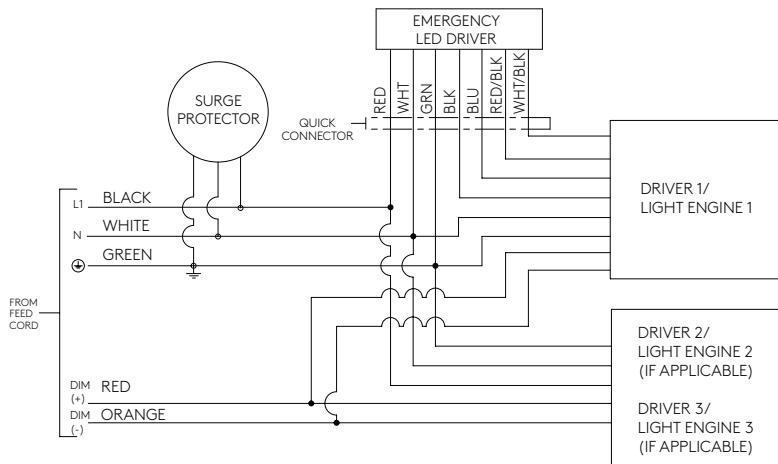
EMERGENCY LED DRIVER

RED
WHT
GRN
BLK
BLU
RED/BLK
WHT/BLK

SURGE PROTECTOR

QUICK CONNECTOR

L1 BLACK
N WHITE
⊕ GREEN

FROM FEED CORD

DIM (+) RED
DIM (-) ORANGE

DRIVER 1/ LIGHT ENGINE 1

DRIVER 2/ LIGHT ENGINE 2 (IF APPLICABLE)

DRIVER 3/ LIGHT ENGINE 3 (IF APPLICABLE)